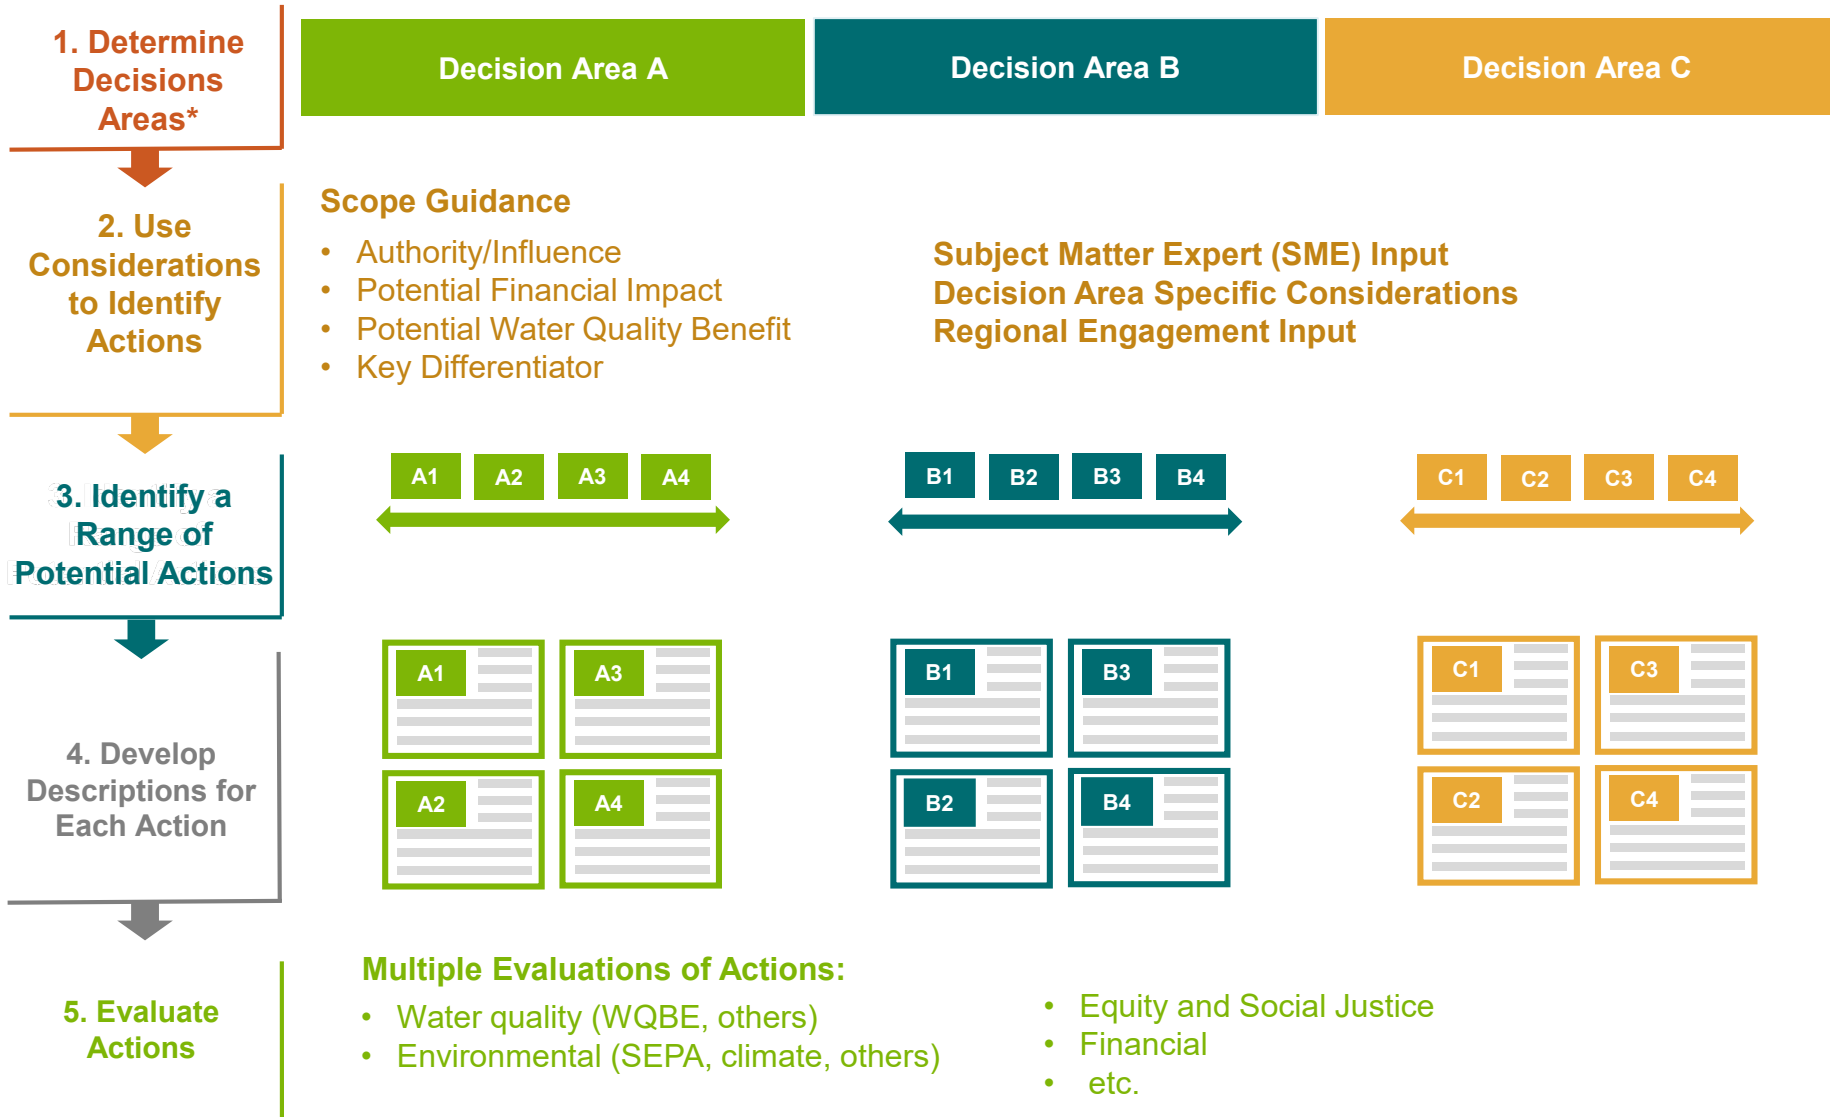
1. Determine Decisions Areas*

Decision Area A

Decision Area B

Decision Area C

2. Use Considerations to Identify Actions

Scope Guidance

- Authority/Influence
- Potential Financial Impact
- Potential Water Quality Benefit
- Key Differentiator

Subject Matter Expert (SME) Input
Decision Area Specific Considerations
Regional Engagement Input

3. Identify a Range of Potential Actions

A1 A2 A3 A4

B1 B2 B3 B4

C1 C2 C3 C4

4. Develop Descriptions for Each Action

A1 A3
A2 A4

B1 B3
B2 B4

C1 C3
C2 C4

5. Evaluate Actions

Multiple Evaluations of Actions:

- Water quality (WQBE, others)
- Environmental (SEPA, climate, others)

- Equity and Social Justice
- Financial
- etc.